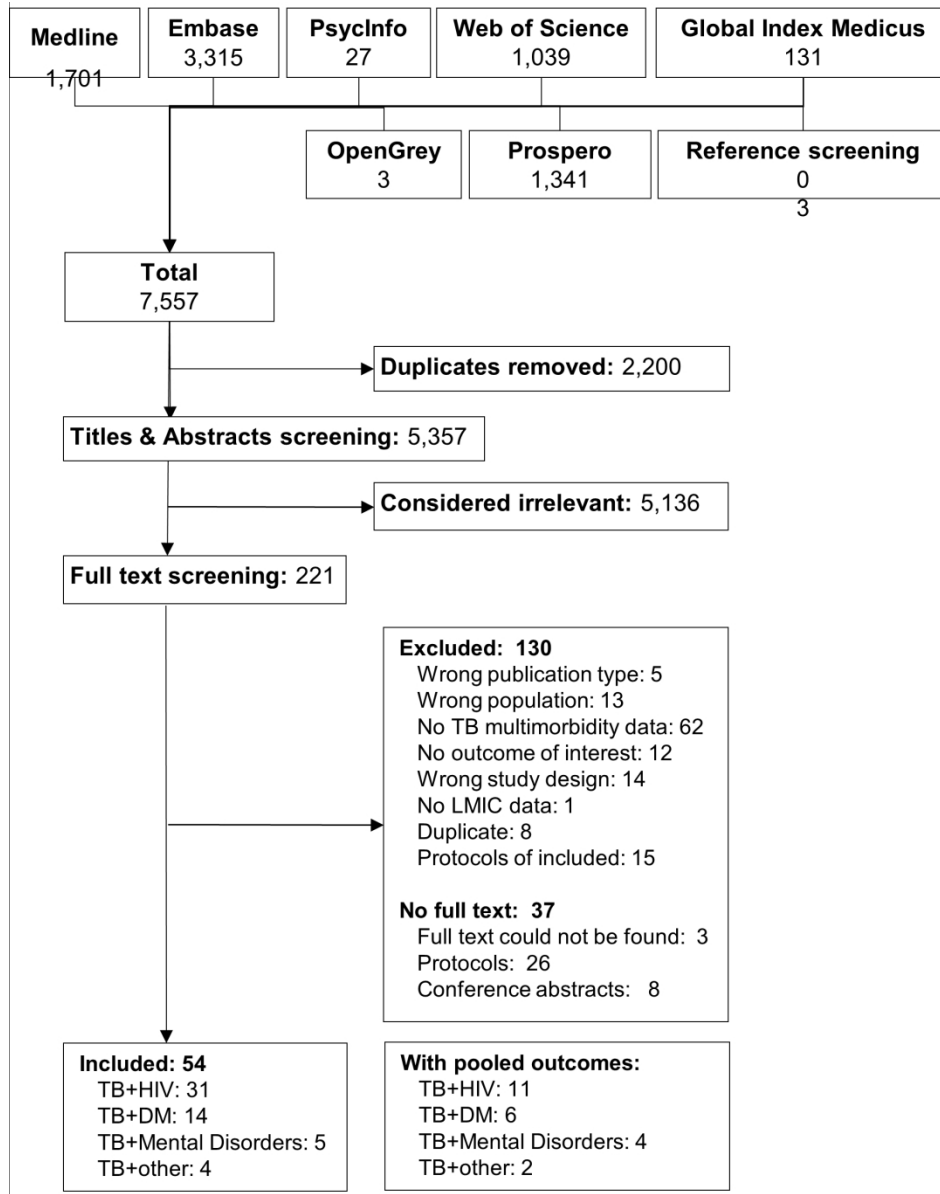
Medline
1,701

Embase
3,315

PsycInfo
27

Web of Science
1,039

Global Index Medicus
131

OpenGrey
3

Prospero
1,341

Reference screening
0
3

Total
7,557

Duplicates removed: 2,200

Titles & Abstracts screening: 5,357

Considered irrelevant: 5,136

Full text screening: 221

Excluded: 130
Wrong publication type: 5
Wrong population: 13
No TB multimorbidity data: 62
No outcome of interest: 12
Wrong study design: 14
No LMIC data: 1
Duplicate: 8
Protocols of included: 15

No full text: 37
Full text could not be found: 3
Protocols: 26
Conference abstracts: 8

Included: 54
TB+HIV: 31
TB+DM: 14
TB+Mental Disorders: 5
TB+other: 4

With pooled outcomes:
TB+HIV: 11
TB+DM: 6
TB+Mental Disorders: 4
TB+other: 2